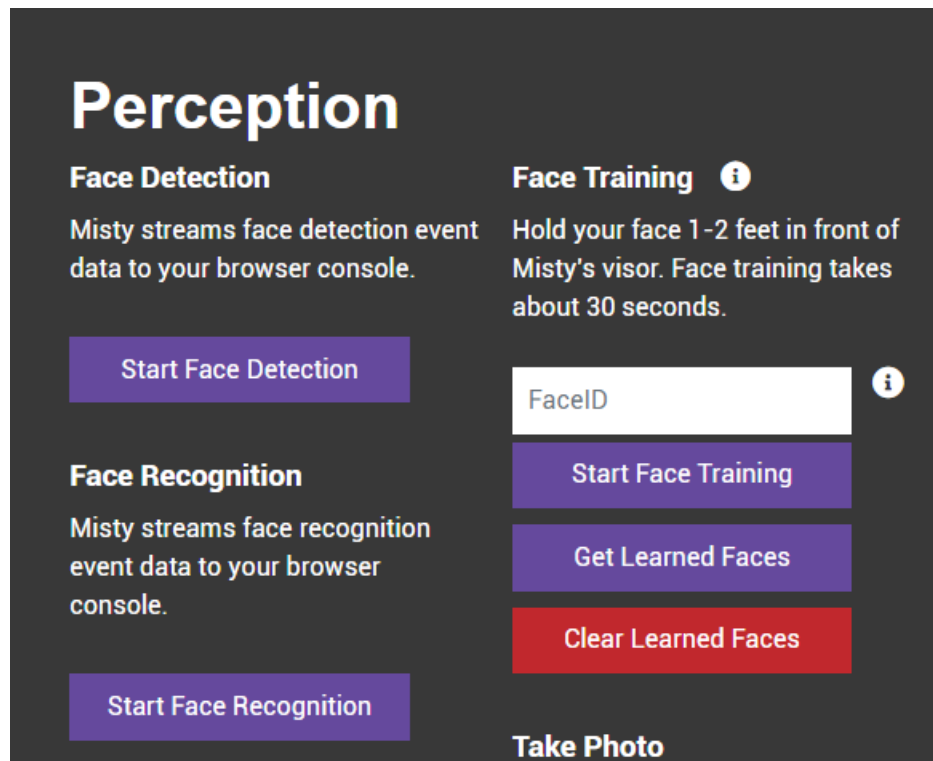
Perception

Face Detection

Misty streams face detection event data to your browser console.

Start Face Detection

Face Recognition

Misty streams face recognition event data to your browser console.

Start Face Recognition

Face Training

Hold your face 1-2 feet in front of Misty's visor. Face training takes about 30 seconds.

FaceID

Start Face Training

Get Learned Faces

Clear Learned Faces

Take Photo